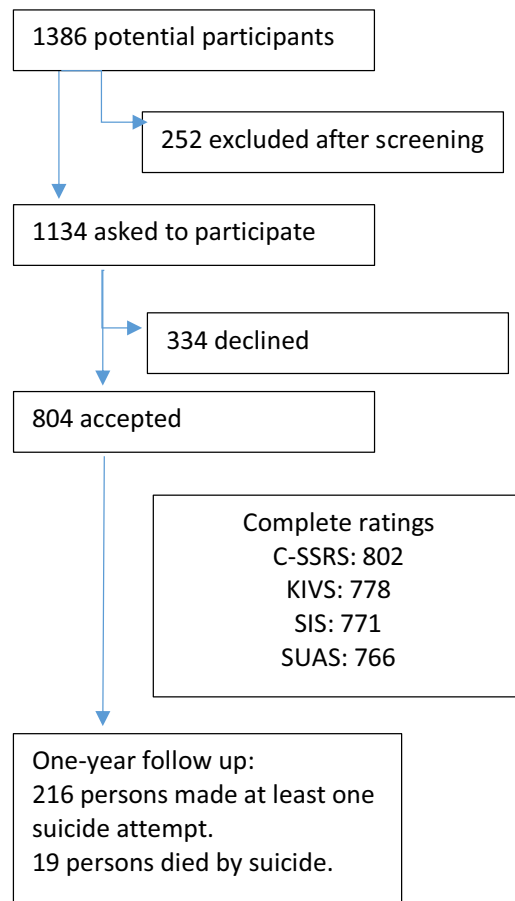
1386 potential participants

252 excluded after screening

1134 asked to participate

334 declined

804 accepted

Complete ratings
C-SSRS: 802
KIVS: 778
SIS: 771
SUAS: 766

One-year follow up:
216 persons made at least one suicide attempt.
19 persons died by suicide.